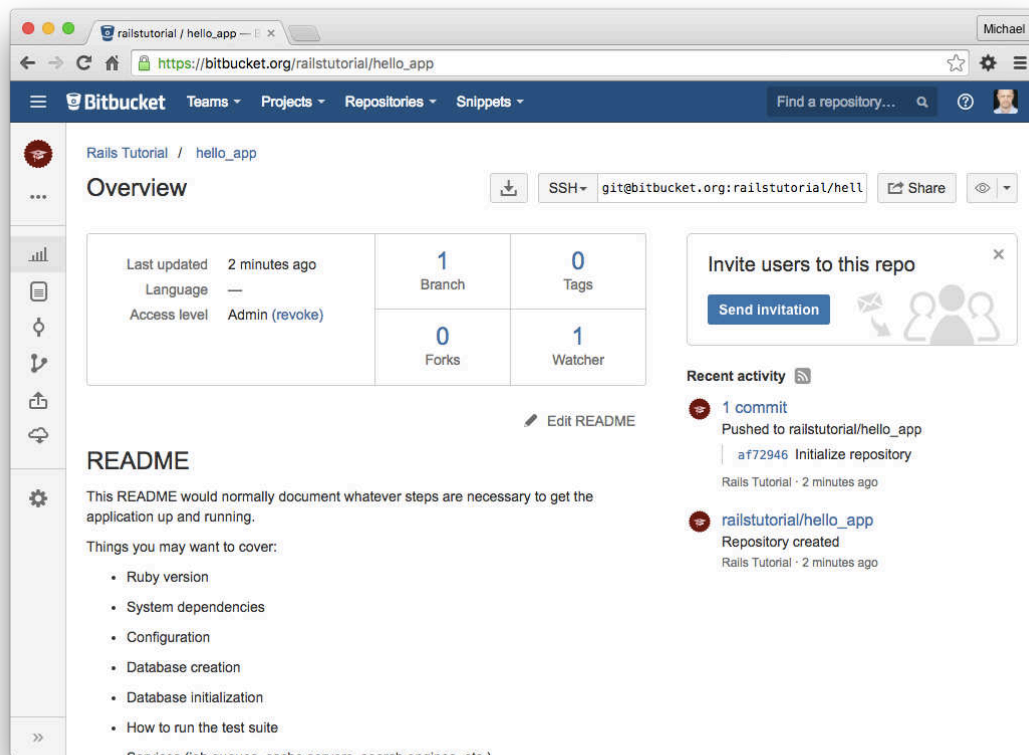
railstutorial / hello_app — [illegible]

Michael

https://bitbucket.org/railstutorial/hello_app

Bitbucket Teams Projects Repositories Snippets

Find a repository...

Rails Tutorial / hello_app

Overview

SSH git@bitbucket.org:railstutorial/hell

Share

| Last updated 2 minutes ago<br>Language —<br>Access level Admin (revoke) | 1<br>Branch | 0<br>Tags |
|---|---|---|
| | 0<br>Forks | 1<br>Watcher |

Edit README

README

This README would normally document whatever steps are necessary to get the application up and running.

Things you may want to cover:

- Ruby version
- System dependencies
- Configuration
- Database creation
- Database initialization
- How to run the test suite
- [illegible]

Invite users to this repo

Send invitation

Recent activity

1 commit

Pushed to railstutorial/hello_app

af72946 Initialize repository

Rails Tutorial · 2 minutes ago

railstutorial/hello_app

Repository created

Rails Tutorial · 2 minutes ago

»